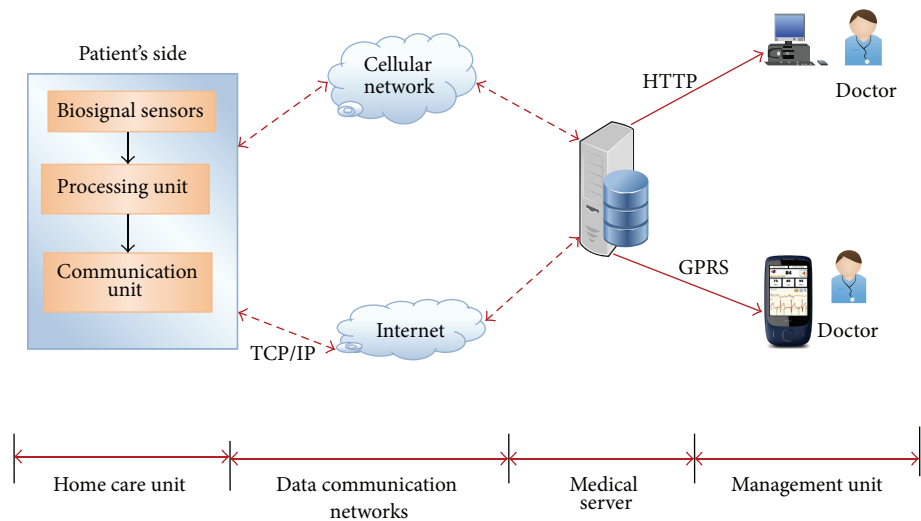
Patient's side

Biosignal sensors

Processing unit

Communication unit

Cellular network

Internet

TCP/IP

HTTP

GPRS

Doctor

Doctor

Home care unit

Data communication networks

Medical server

Management unit